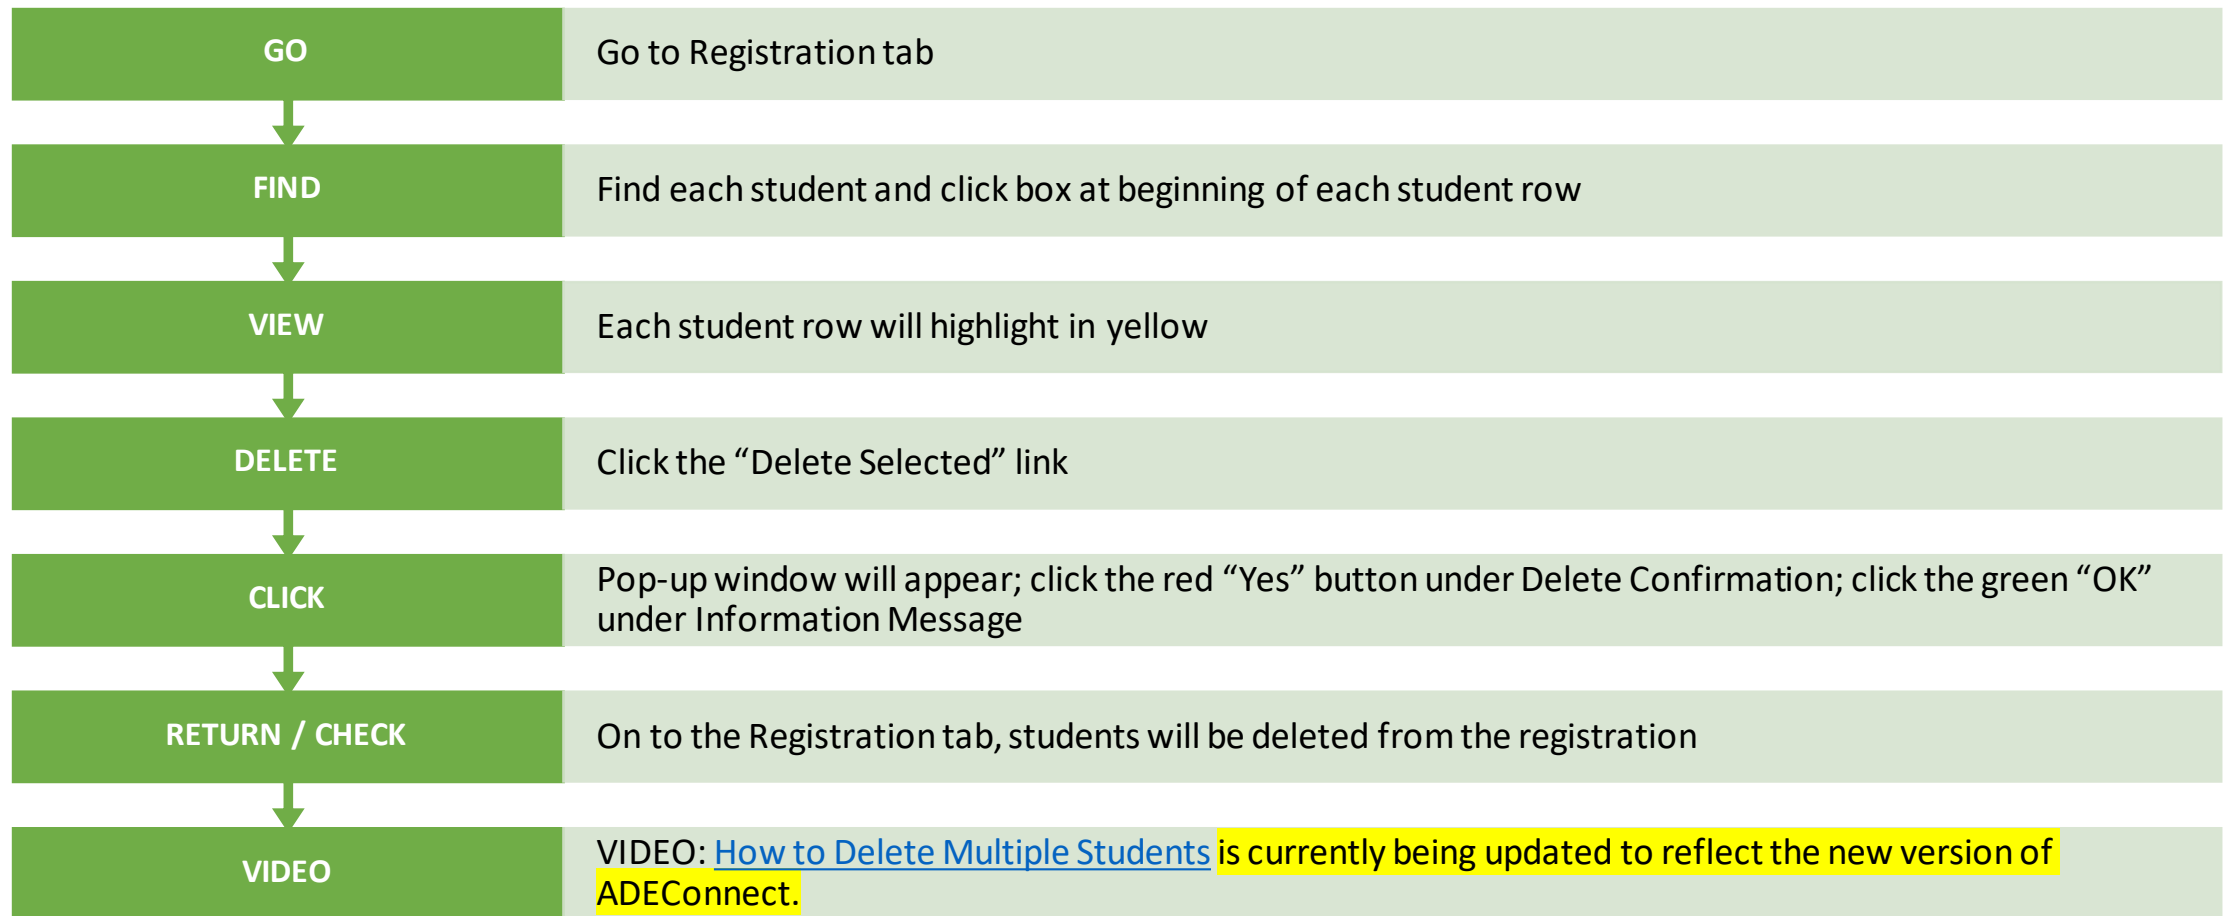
GO

Go to Registration tab

FIND

Find each student and click box at beginning of each student row

VIEW

Each student row will highlight in yellow

DELETE

Click the “Delete Selected” link

CLICK

Pop-up window will appear; click the red “Yes” button under Delete Confirmation; click the green “OK” under Information Message

RETURN / CHECK

On to the Registration tab, students will be deleted from the registration

VIDEO

VIDEO: How to Delete Multiple Students is currently being updated to reflect the new version of ADEConnect.